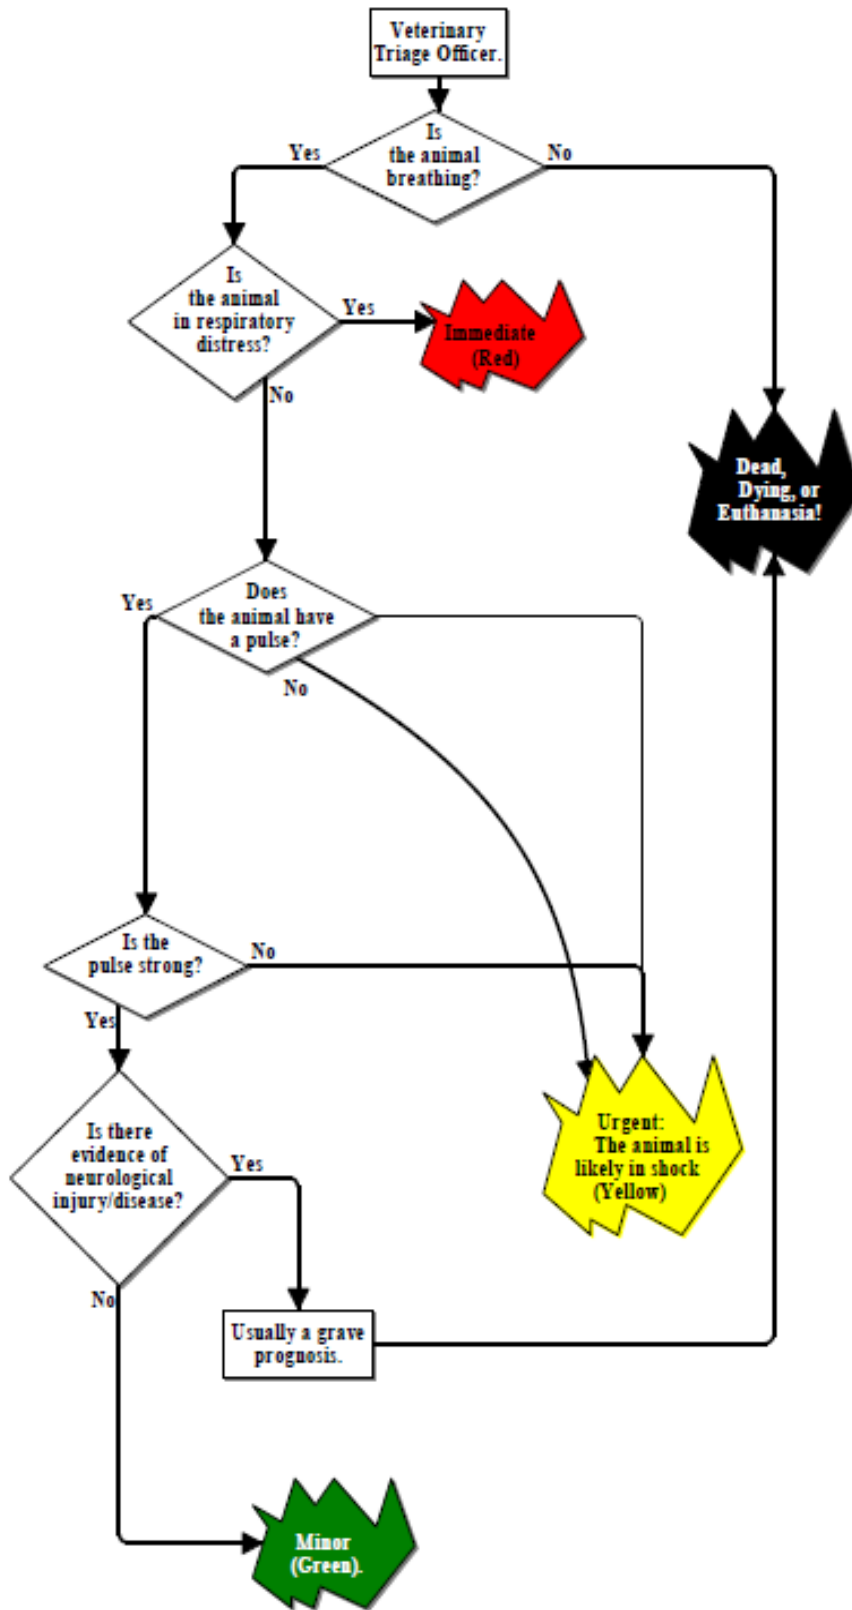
Veterinary Triage Officer.

Is the animal breathing?

Yes

No

Is the animal in respiratory distress?

Yes

Immediate (Red)

No

Dead, Dying, or Euthanasia!

Does the animal have a pulse?

Yes

No

Is the pulse strong?

No

Yes

Is there evidence of neurological injury/disease?

Yes

Urgent: The animal is likely in shock (Yellow)

No

Usually a grave prognosis.

Minor (Green).